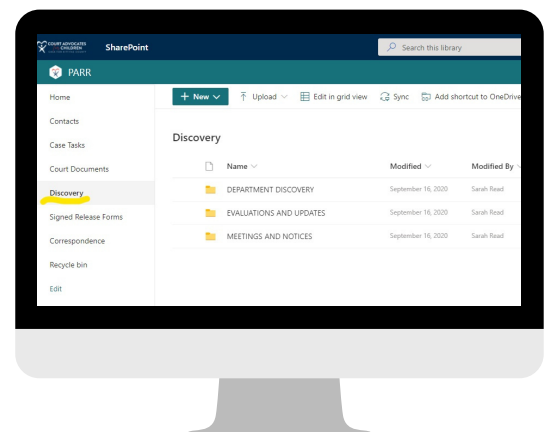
COURT ADVOCATES FOR CHILDREN SharePoint

Search this library

PARR

Home

Contacts

Case Tasks

Court Documents

Discovery

Signed Release Forms

Correspondence

Recycle bin

Edit

+ New

Upload

Edit in grid view

Sync

Add shortcut to OneDrive

Discovery

| Name | Modified | Modified By |
|---|---|---|
| DEPARTMENT DISCOVERY | September 16, 2020 | Sarah Read |
| EVALUATIONS AND UPDATES | September 16, 2020 | Sarah Read |
| MEETINGS AND NOTICES | September 16, 2020 | Sarah Read |